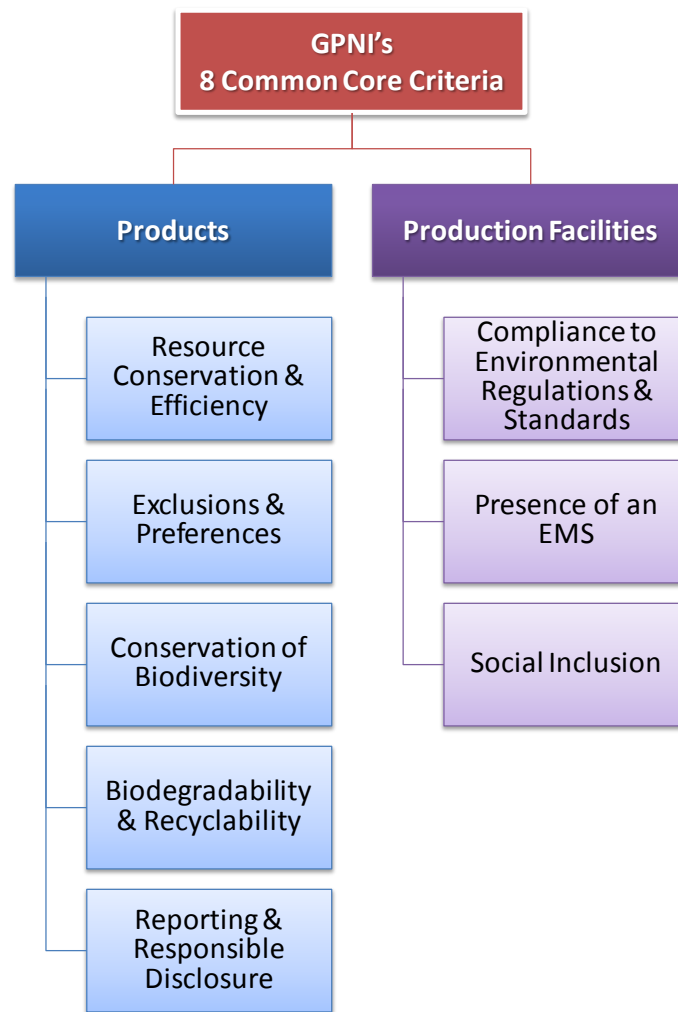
GPNI's
8 Common Core Criteria

Products

Resource Conservation & Efficiency

Exclusions & Preferences

Conservation of Biodiversity

Biodegradability & Recyclability

Reporting & Responsible Disclosure

Production Facilities

Compliance to Environmental Regulations & Standards

Presence of an EMS

Social Inclusion